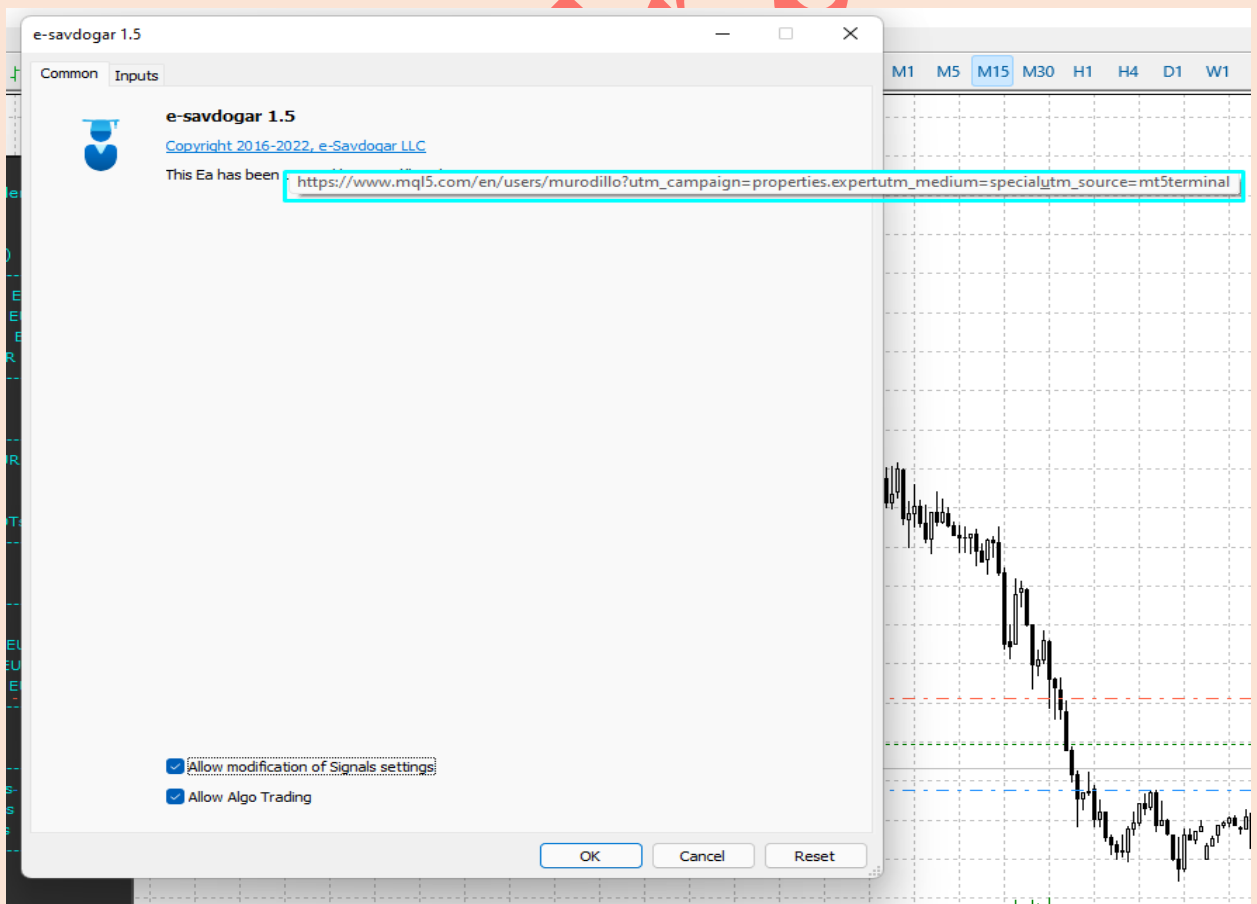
e-savdogar 1.5

M1 M5 M15 M30 H1 H4 D1 W1

Common Inputs

e-savdogar 1.5

Copyright 2016-2022, e-Savdogar LLC

This Ea has been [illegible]

https://www.mql5.com/en/users/murodillo?utm_campaign=properties.expertutm_medium=specialutm_source=mt5terminal

Allow modification of Signals settings

Allow Algo Trading

OK Cancel Reset